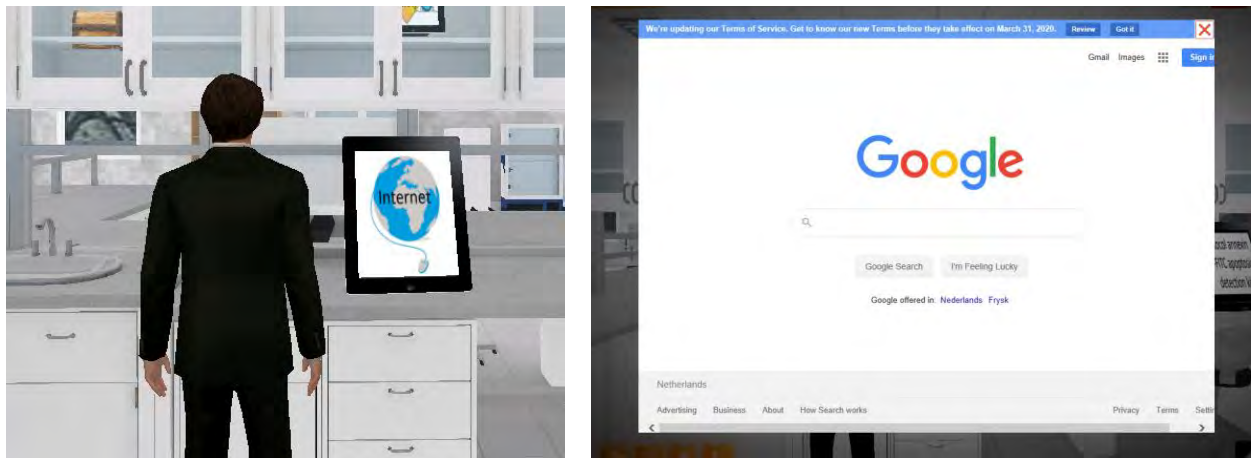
Internet

We're updating our Terms of Service. Get to know our new Terms before they take effect on March 31, 2020. Review Got it

Gmail Images Sign i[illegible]

Google

Google Search I'm Feeling Lucky

Google offered in: Nederlands Frysk

Netherlands

Advertising Business About How Search works

Privacy Terms Setti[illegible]